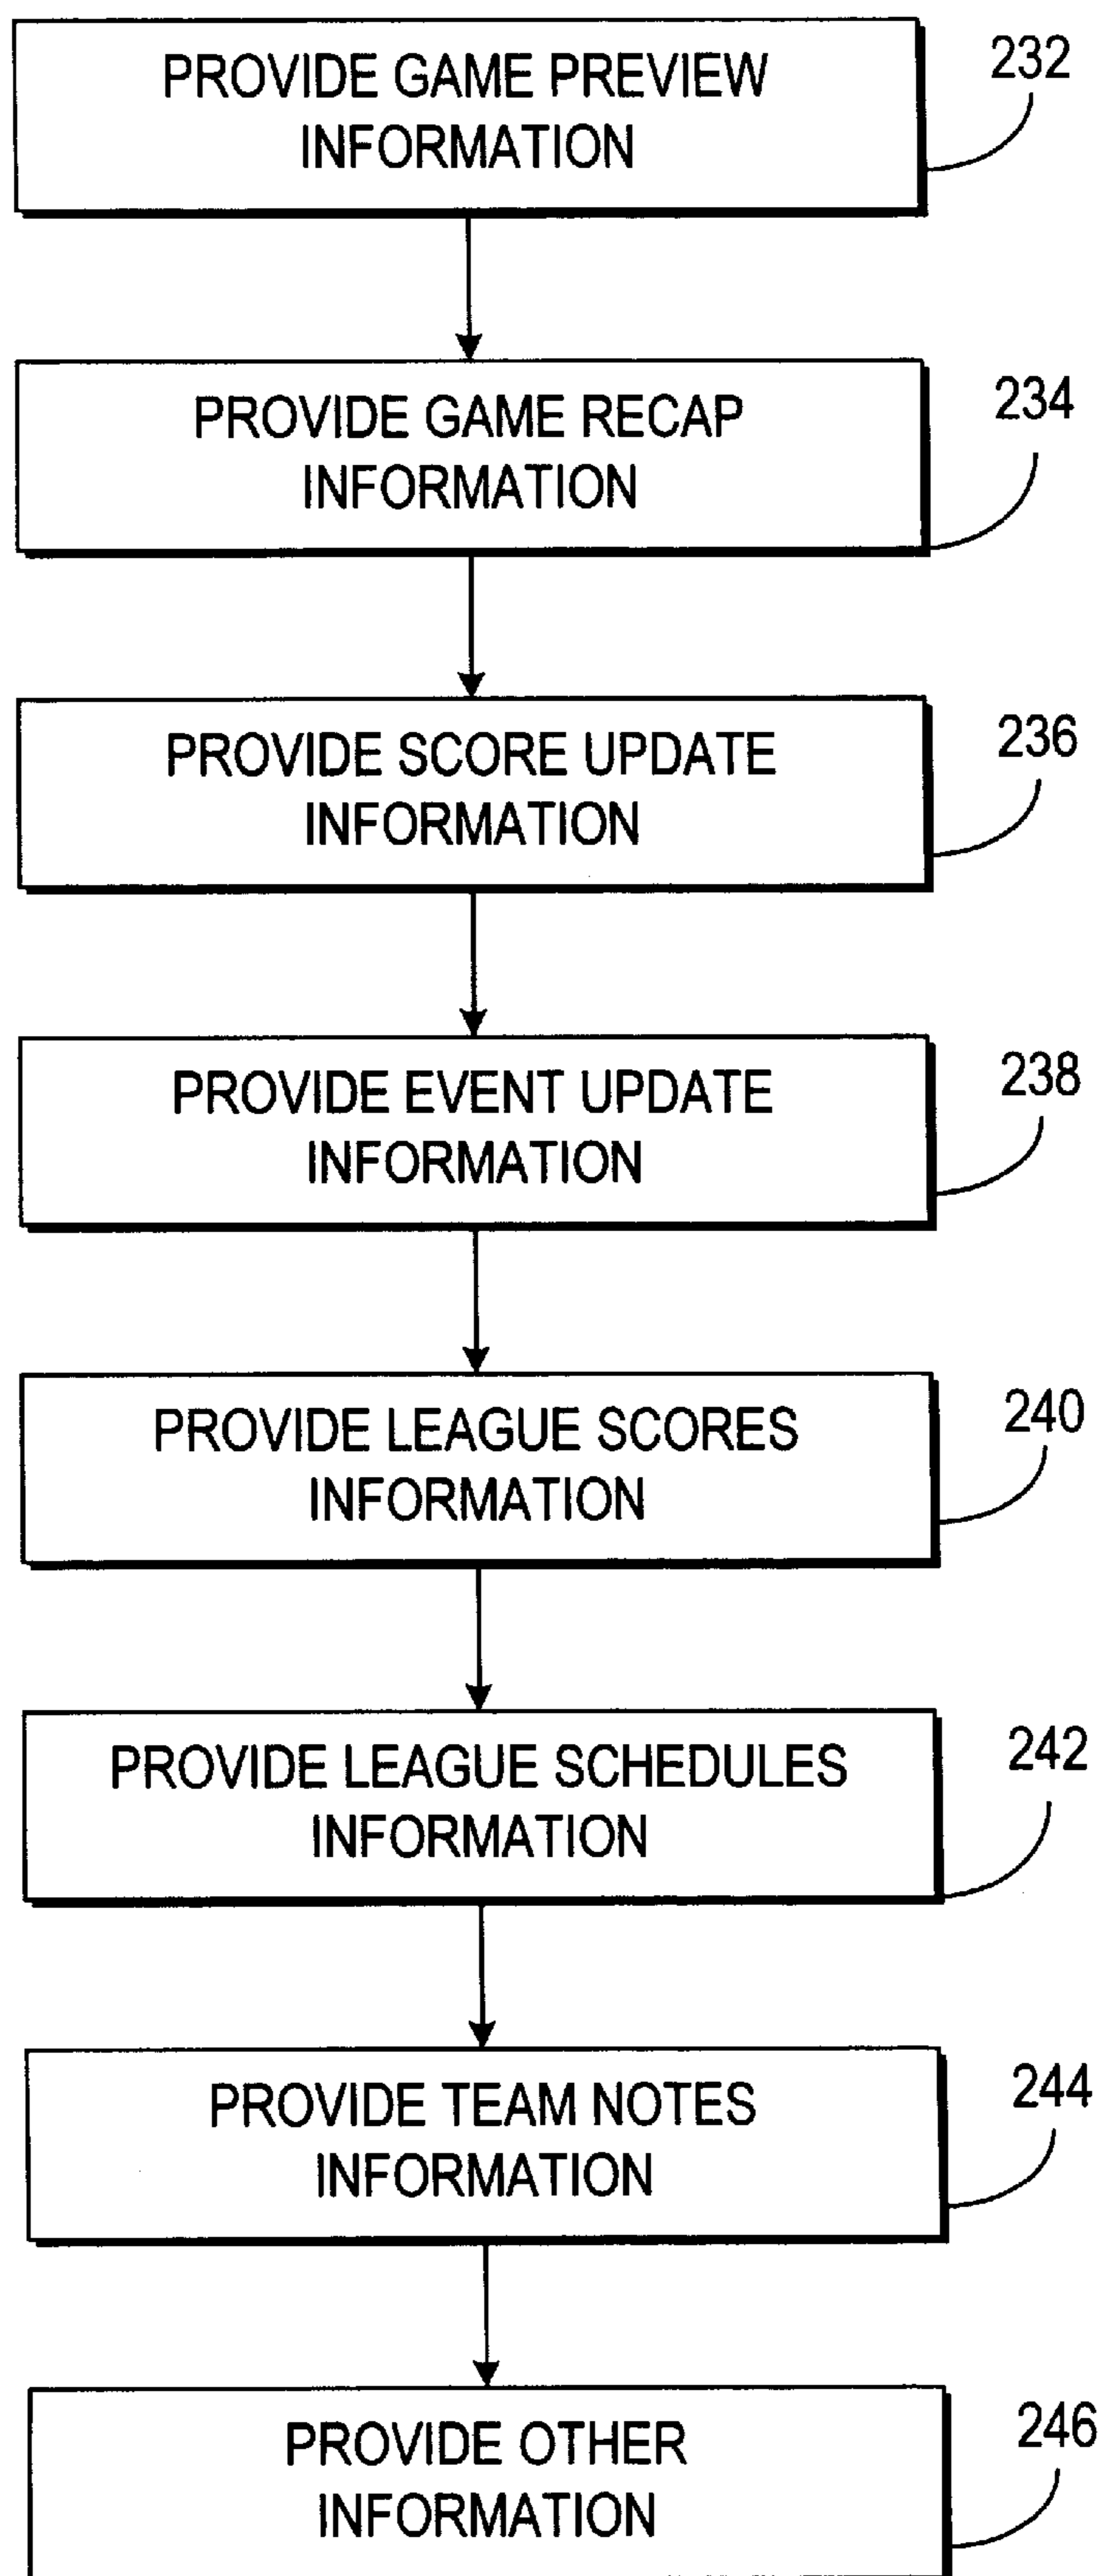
PROVIDE GAME PREVIEW INFORMATION

232

PROVIDE GAME RECAP INFORMATION

234

PROVIDE SCORE UPDATE INFORMATION

236

PROVIDE EVENT UPDATE INFORMATION

238

PROVIDE LEAGUE SCORES INFORMATION

240

PROVIDE LEAGUE SCHEDULES INFORMATION

242

PROVIDE TEAM NOTES INFORMATION

244

PROVIDE OTHER INFORMATION

246